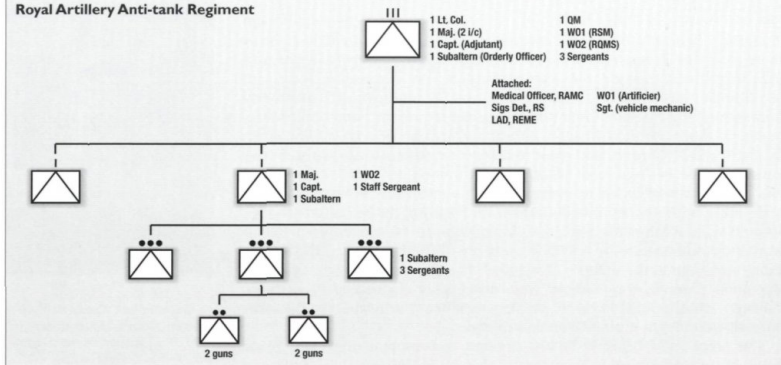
Royal Artillery Anti-tank Regiment

III

1 Lt. Col.
1 Maj. (2 i/c)
1 Capt. (Adjutant)
1 Subaltern (Orderly Officer)

1 QM
1 WO1 (RSM)
1 WO2 (RQMS)
3 Sergeants

Attached:
Medical Officer, RAMC
Sigs Det., RS
LAD, REME

WO1 (Artificer)
Sgt. (vehicle mechanic)

I

I

1 Maj.
1 Capt.
1 Subaltern

1 WO2
1 Staff Sergeant

I

I

•••

•••

•••

1 Subaltern
3 Sergeants

••

••

2 guns

2 guns